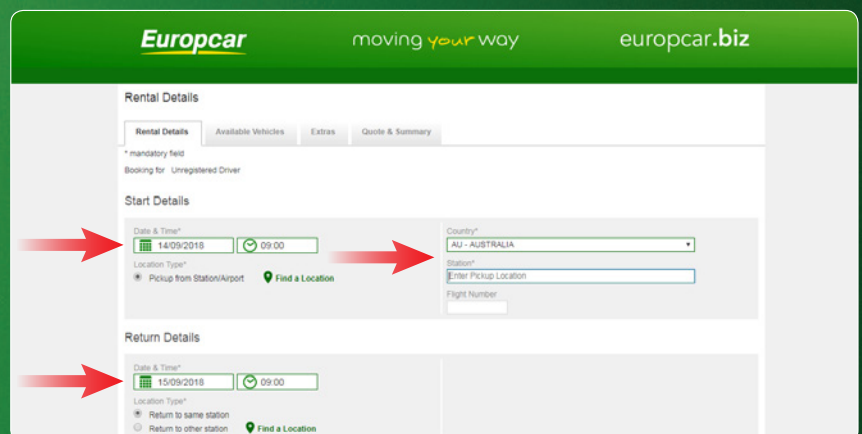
Europcar moving your way europcar.biz

Rental Details

Rental Details | Available Vehicles | Extras | Quote & Summary

* mandatory field

Booking for Unregistered Driver

Start Details

Date & Time*
14/09/2018 09:00

Location Type*
Pickup from Station/Airport Find a Location

Country*
AU - AUSTRALIA

Station*
Enter Pickup Location

Flight Number

Return Details

Date & Time*
15/09/2018 09:00

Location Type*
Return to same station
Return to other station Find a Location